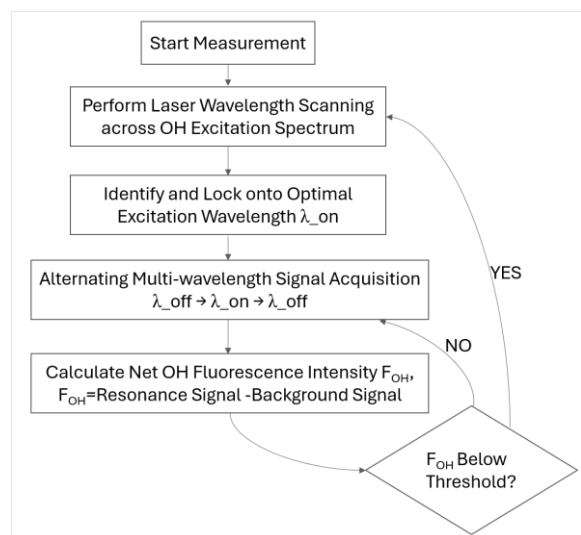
Start Measurement

Perform Laser Wavelength Scanning across OH Excitation Spectrum

Identify and Lock onto Optimal Excitation Wavelength λ_on

YES

Alternating Multi-wavelength Signal Acquisition λ_off → λ_on → λ_off

NO

Calculate Net OH Fluorescence Intensity $F_{OH}$, $F_{OH}$=Resonance Signal -Background Signal

$F_{OH}$ Below Threshold?